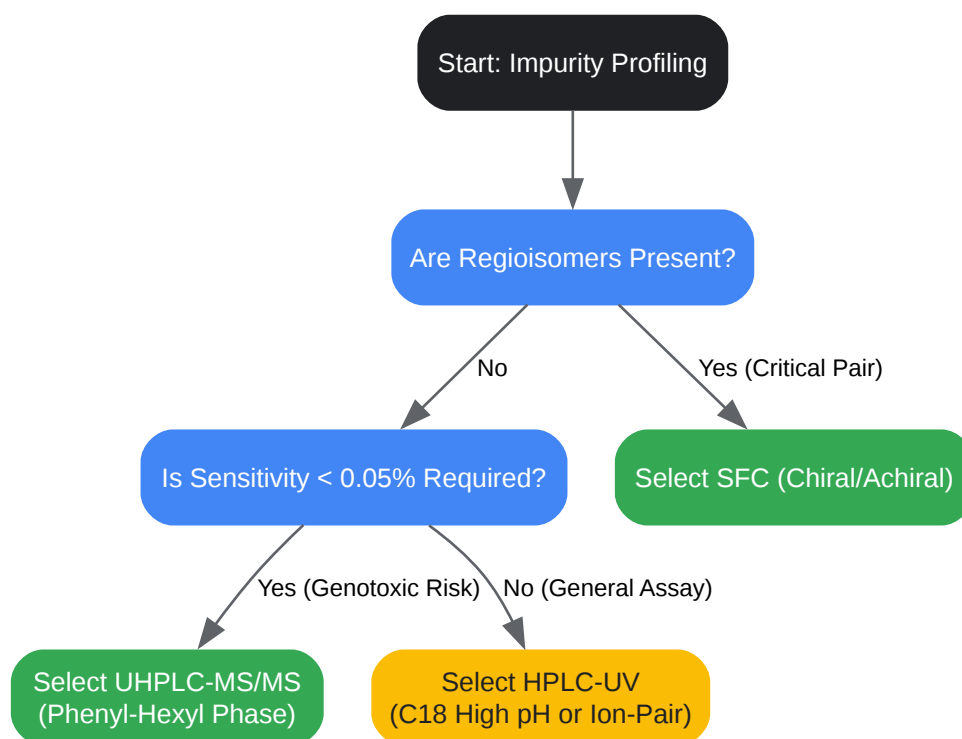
Start: Impurity Profiling

Are Regioisomers Present?

No

Yes (Critical Pair)

Is Sensitivity < 0.05% Required?

Select SFC (Chiral/Achiral)

Yes (Genotoxic Risk)

No (General Assay)

Select UHPLC-MS/MS (Phenyl-Hexyl Phase)

Select HPLC-UV (C18 High pH or Ion-Pair)